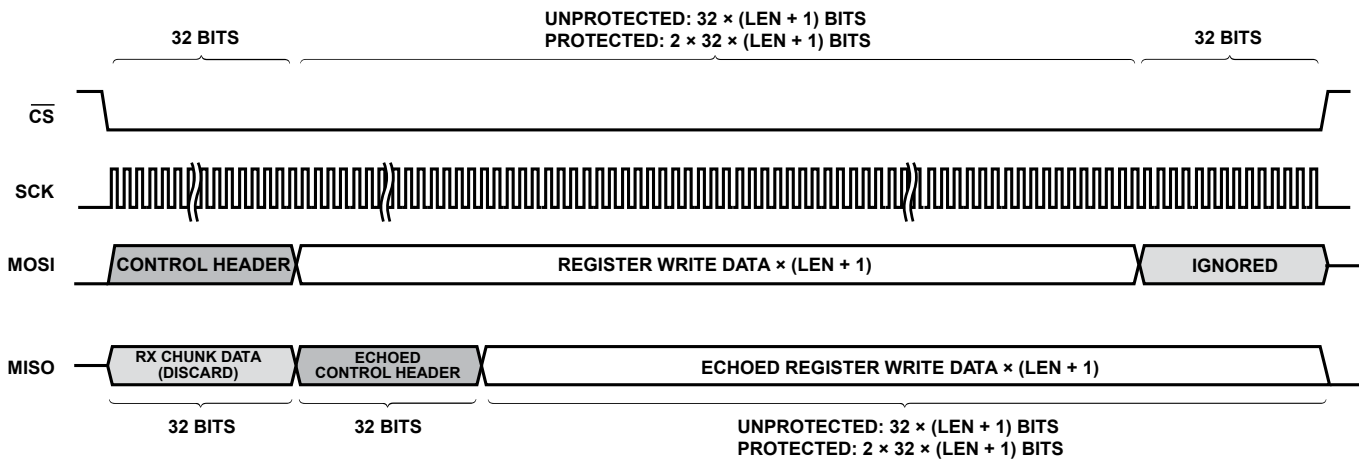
32 BITS

UNPROTECTED: 32 × (LEN + 1) BITS
PROTECTED: 2 × 32 × (LEN + 1) BITS

32 BITS

$\overline{CS}$

SCK

MOSI

CONTROL HEADER

REGISTER WRITE DATA × (LEN + 1)

IGNORED

MISO

RX CHUNK DATA (DISCARD)

ECHOED CONTROL HEADER

ECHOED REGISTER WRITE DATA × (LEN + 1)

32 BITS

32 BITS

UNPROTECTED: 32 × (LEN + 1) BITS
PROTECTED: 2 × 32 × (LEN + 1) BITS